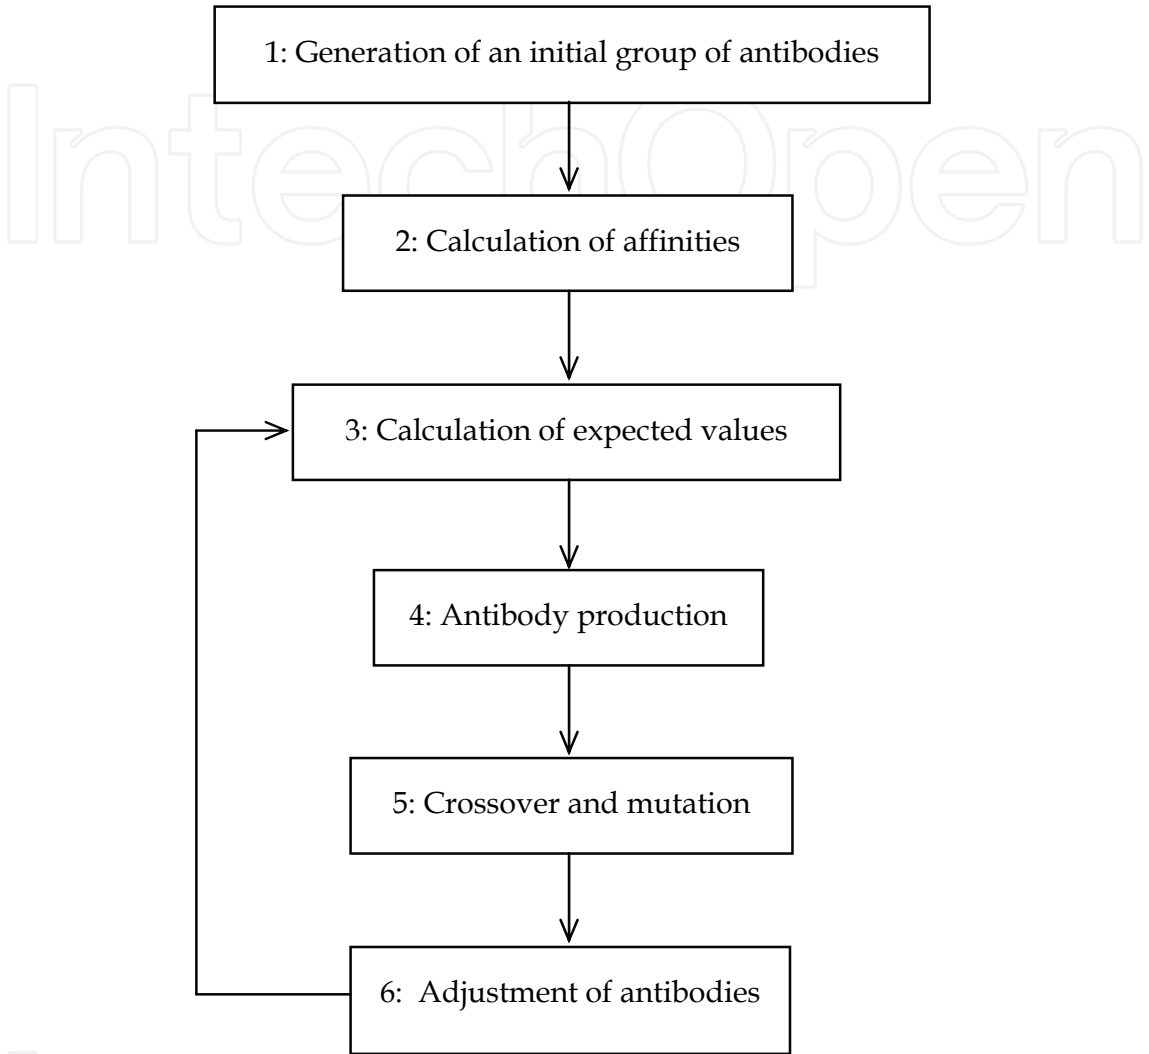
IntechOpen

1: Generation of an initial group of antibodies

2: Calculation of affinities

3: Calculation of expected values

4: Antibody production

5: Crossover and mutation

6: Adjustment of antibodies